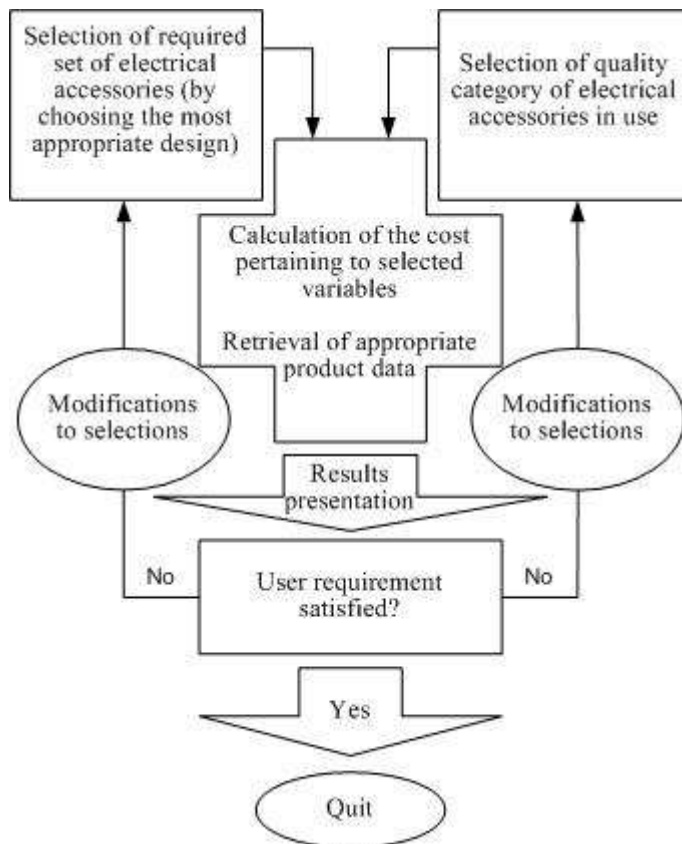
Selection of required set of electrical accessories (by choosing the most appropriate design)

Selection of quality category of electrical accessories in use

Calculation of the cost pertaining to selected variables

Retrieval of appropriate product data

Modifications to selections

Modifications to selections

Results presentation

No

User requirement satisfied?

No

Yes

Quit